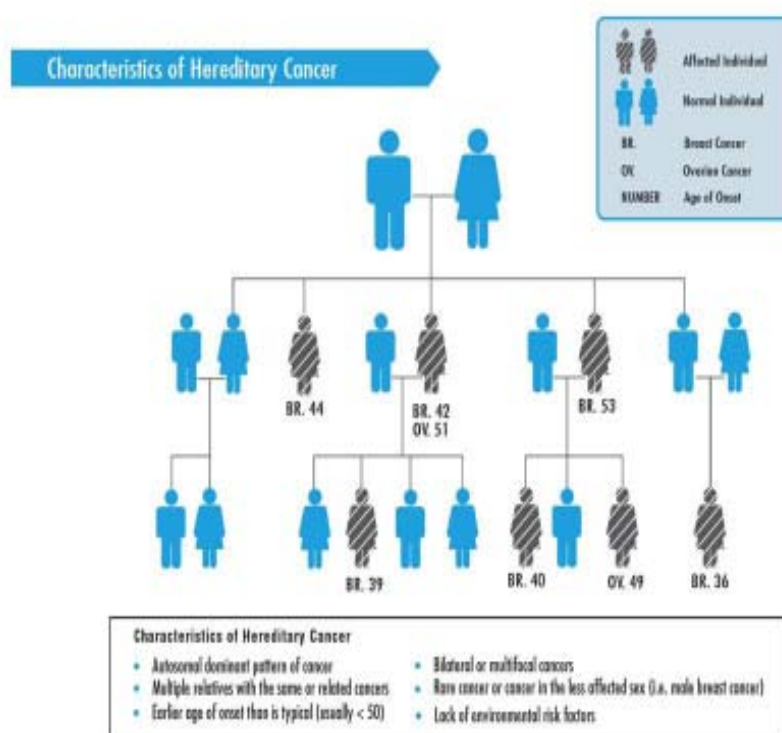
Characteristics of Hereditary Cancer

Affected Individual
Normal Individual
BR. Breast Cancer
OV. Ovarian Cancer
NUMBER Age of Onset

BR. 44
BR. 42
OV. 51
BR. 53

BR. 39
BR. 40
OV. 49
BR. 36

Characteristics of Hereditary Cancer

- Autosomal dominant pattern of cancer
- Multiple relatives with the same or related cancers
- Earlier age of onset than is typical (usually < 50)
- Bilateral or multifocal cancers
- Rare cancer or cancer in the less affected sex (i.e. male breast cancer)
- Lack of environmental risk factors